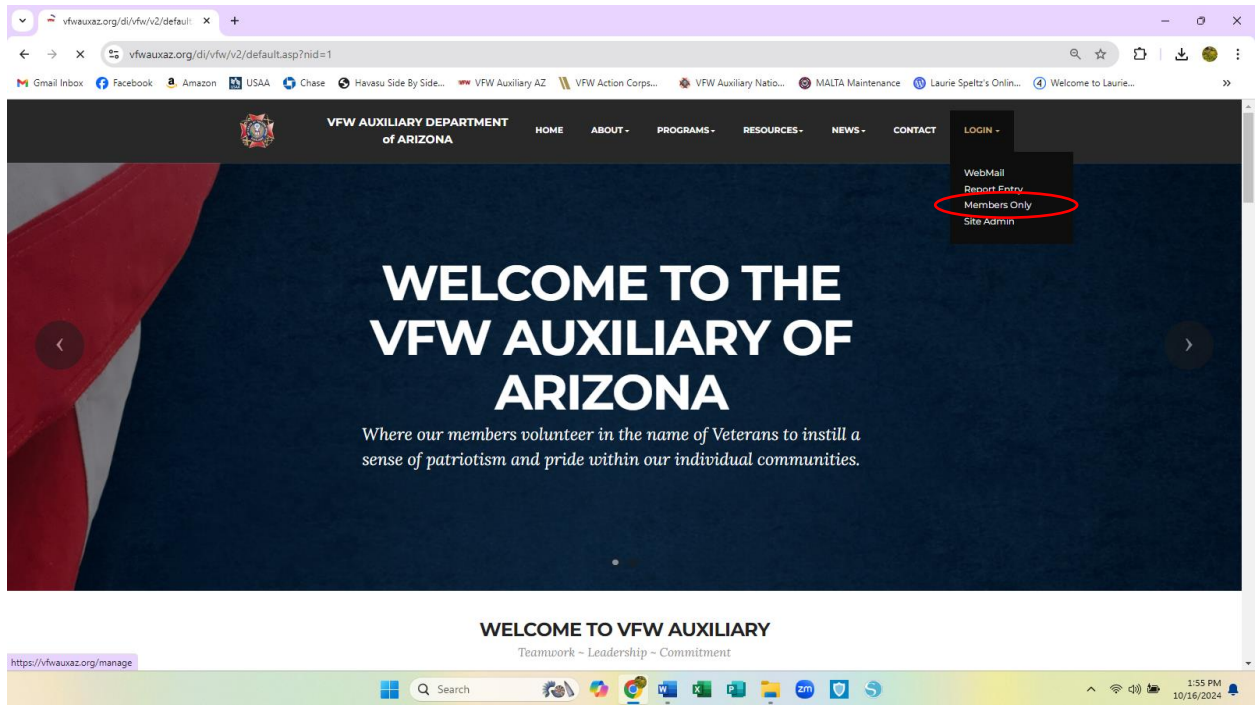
vfwauxaz.org/di/vfw/v2/default ×

vfwauxaz.org/di/vfw/v2/default.asp?nid=1

Gmail Inbox  Facebook  Amazon  USAA  Chase  Havasu Side By Side...  VFW Auxiliary AZ  VFW Action Corps...  VFW Auxiliary Natio...  MALTA Maintenance  Laurie Speltz's Onlin...  Welcome to Laurie...

VFW AUXILIARY DEPARTMENT of ARIZONA

HOME  ABOUT  PROGRAMS  RESOURCES  NEWS  CONTACT  LOGIN

WebMail
Report Entry
Members Only
Site Admin

WELCOME TO THE VFW AUXILIARY OF ARIZONA

Where our members volunteer in the name of Veterans to instill a sense of patriotism and pride within our individual communities.

WELCOME TO VFW AUXILIARY

Teamwork ~ Leadership ~ Commitment

https://vfwauxaz.org/manage

Search

1:55 PM
10/16/2024